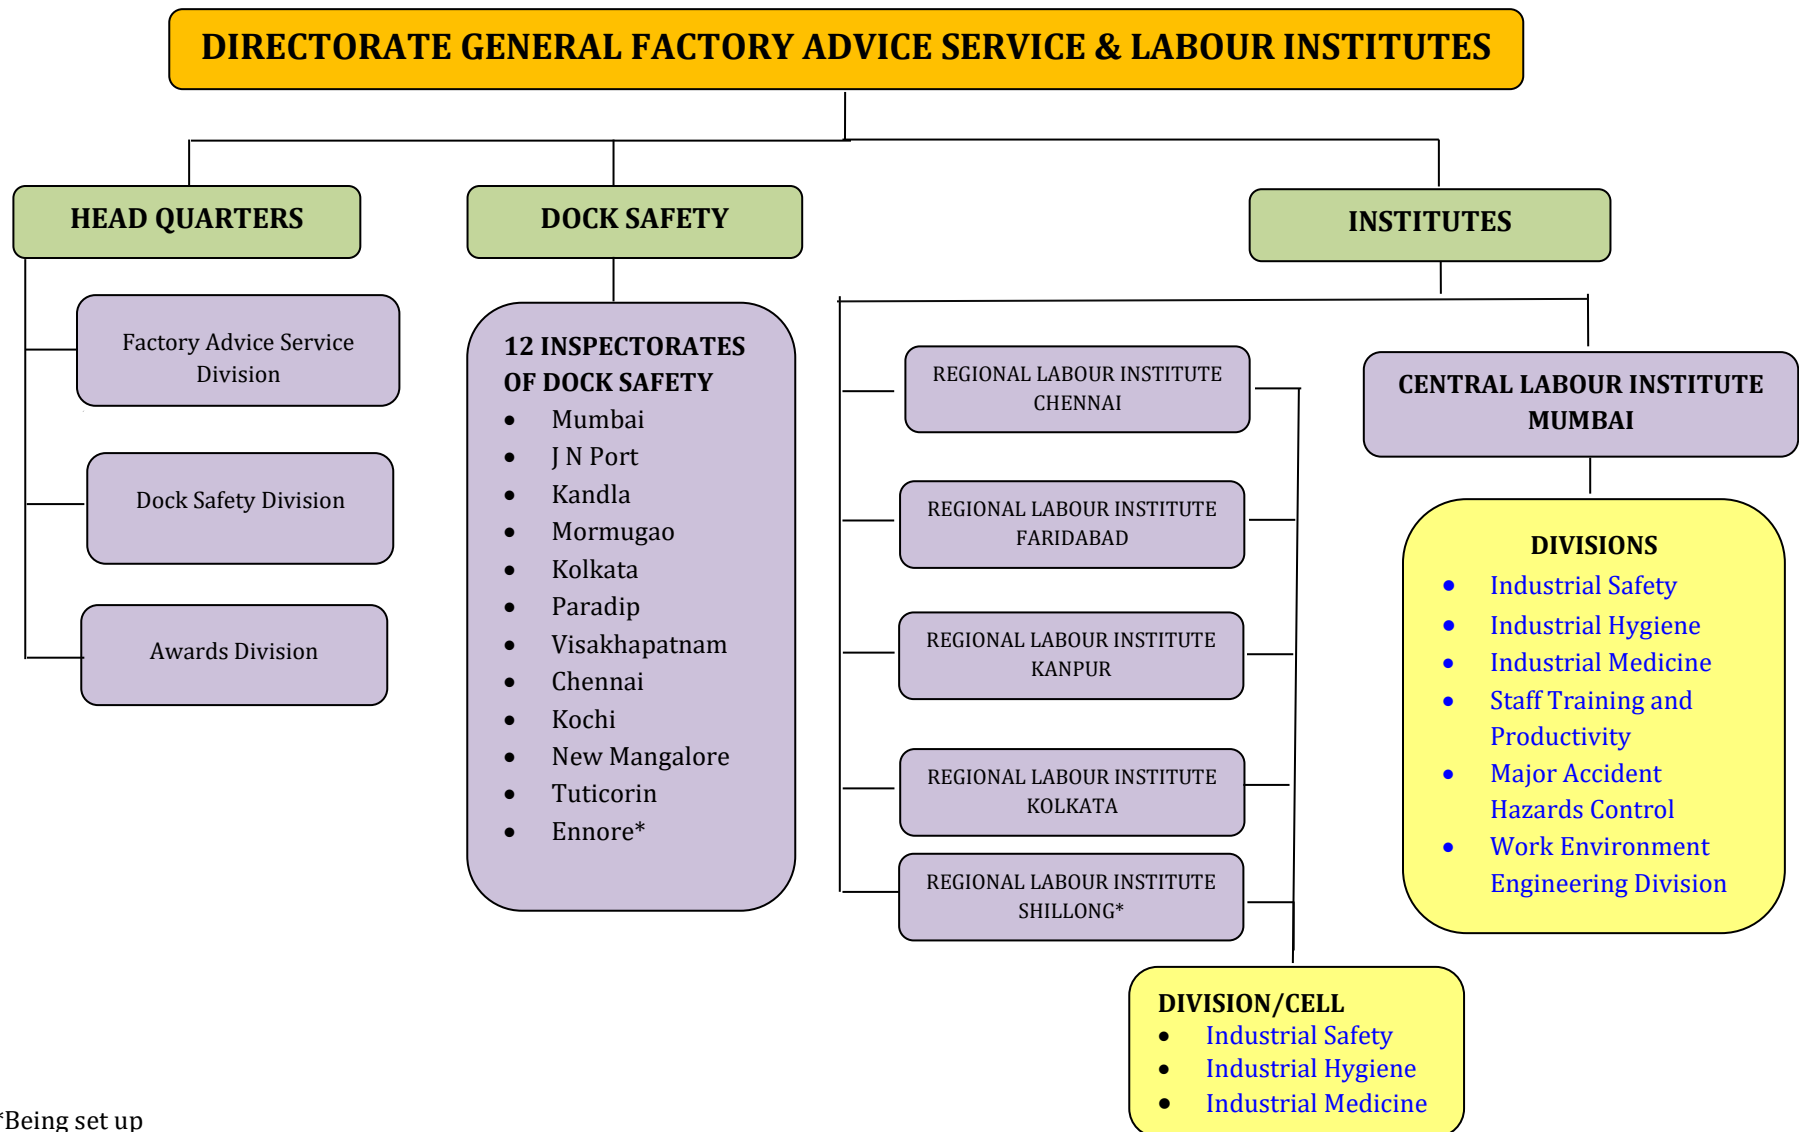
DIRECTORATE GENERAL FACTORY ADVICE SERVICE & LABOUR INSTITUTES

HEAD QUARTERS

Factory Advice Service Division

Dock Safety Division

Awards Division

DOCK SAFETY

12 INSPECTORATES OF DOCK SAFETY
- Mumbai
- J N Port
- Kandla
- Mormugao
- Kolkata
- Paradip
- Visakhapatnam
- Chennai
- Kochi
- New Mangalore
- Tuticorin
- Ennore*

INSTITUTES

REGIONAL LABOUR INSTITUTE CHENNAI

REGIONAL LABOUR INSTITUTE FARIDABAD

REGIONAL LABOUR INSTITUTE KANPUR

REGIONAL LABOUR INSTITUTE KOLKATA

REGIONAL LABOUR INSTITUTE SHILLONG*

CENTRAL LABOUR INSTITUTE MUMBAI

DIVISIONS
- Industrial Safety
- Industrial Hygiene
- Industrial Medicine
- Staff Training and Productivity
- Major Accident Hazards Control
- Work Environment Engineering Division

DIVISION/CELL
- Industrial Safety
- Industrial Hygiene
- Industrial Medicine

*Being set up